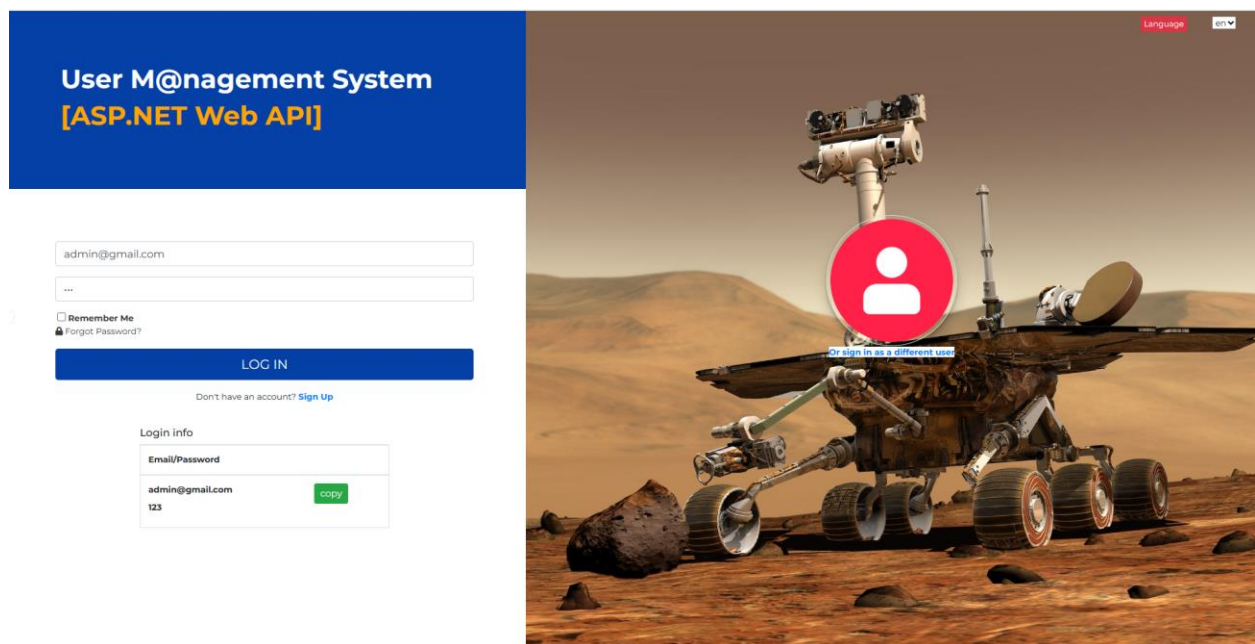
User M@nagement System
[ASP.NET Web API]

admin@gmail.com

...

Remember Me
Forgot Password?

LOG IN

Don't have an account? Sign Up

Login info

| Email/Password | |
|---|---|
| admin@gmail.com<br>123 | copy |

Language en

Or sign in as a different user